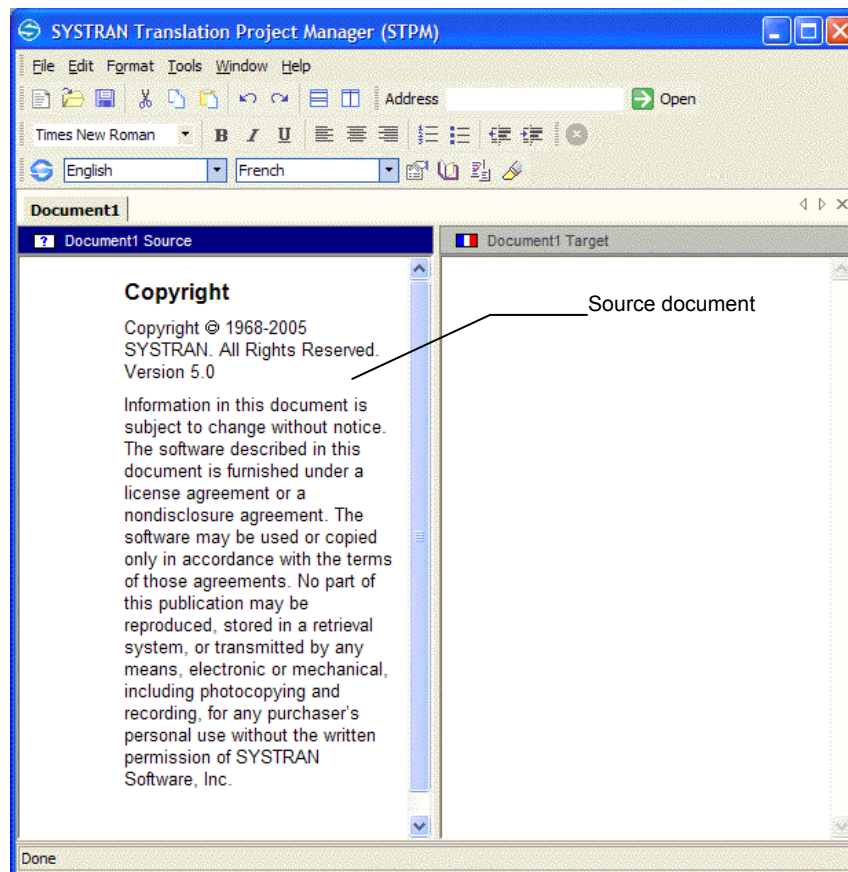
SYSTRAN Translation Project Manager (STPM)

File Edit Format Tools Window Help

Address

Open

Times New Roman

B I U

English

French

Document1

Document1 Source

Document1 Target

Source document

Copyright

Copyright © 1968-2005 SYSTRAN. All Rights Reserved. Version 5.0

Information in this document is subject to change without notice. The software described in this document is furnished under a license agreement or a nondisclosure agreement. The software may be used or copied only in accordance with the terms of those agreements. No part of this publication may be reproduced, stored in a retrieval system, or transmitted by any means, electronic or mechanical, including photocopying and recording, for any purchaser's personal use without the written permission of SYSTRAN Software, Inc.

Done